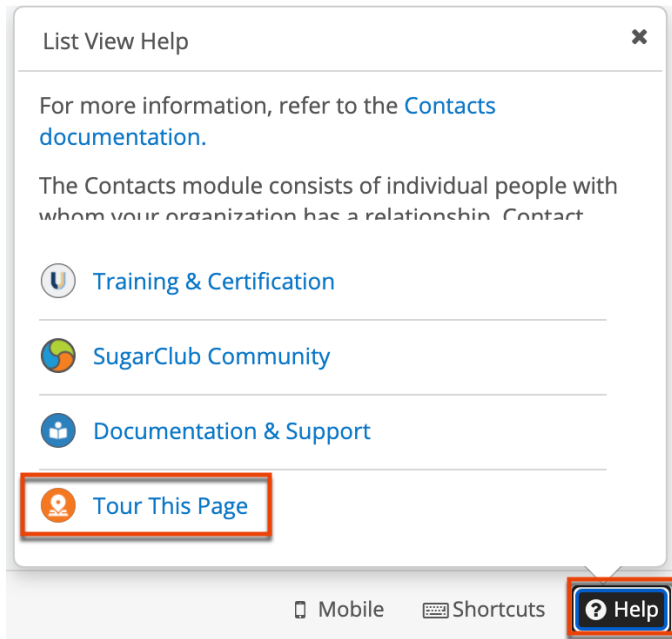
List View Help

×

For more information, refer to the Contacts documentation.

The Contacts module consists of individual people with whom your organization has a relationship. Contact

Training & Certification

SugarClub Community

Documentation & Support

Tour This Page

Mobile Shortcuts Help